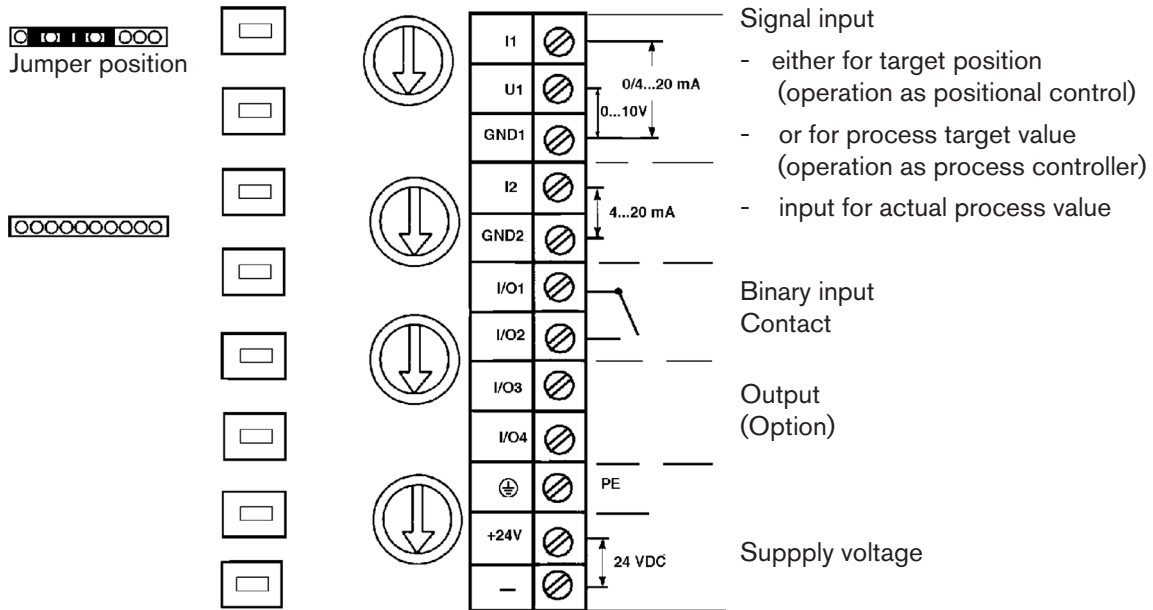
Jumper position

I1
U1
GND1
I2
GND2
I/O1
I/O2
I/O3
I/O4
⏚
+24V
—

0/4...20 mA
0...10V
4...20 mA
PE
24 VDC

Signal input
- either for target position (operation as positional control)
- or for process target value (operation as process controller)
- input for actual process value

Binary input
Contact

Output
(Option)

Suppply voltage